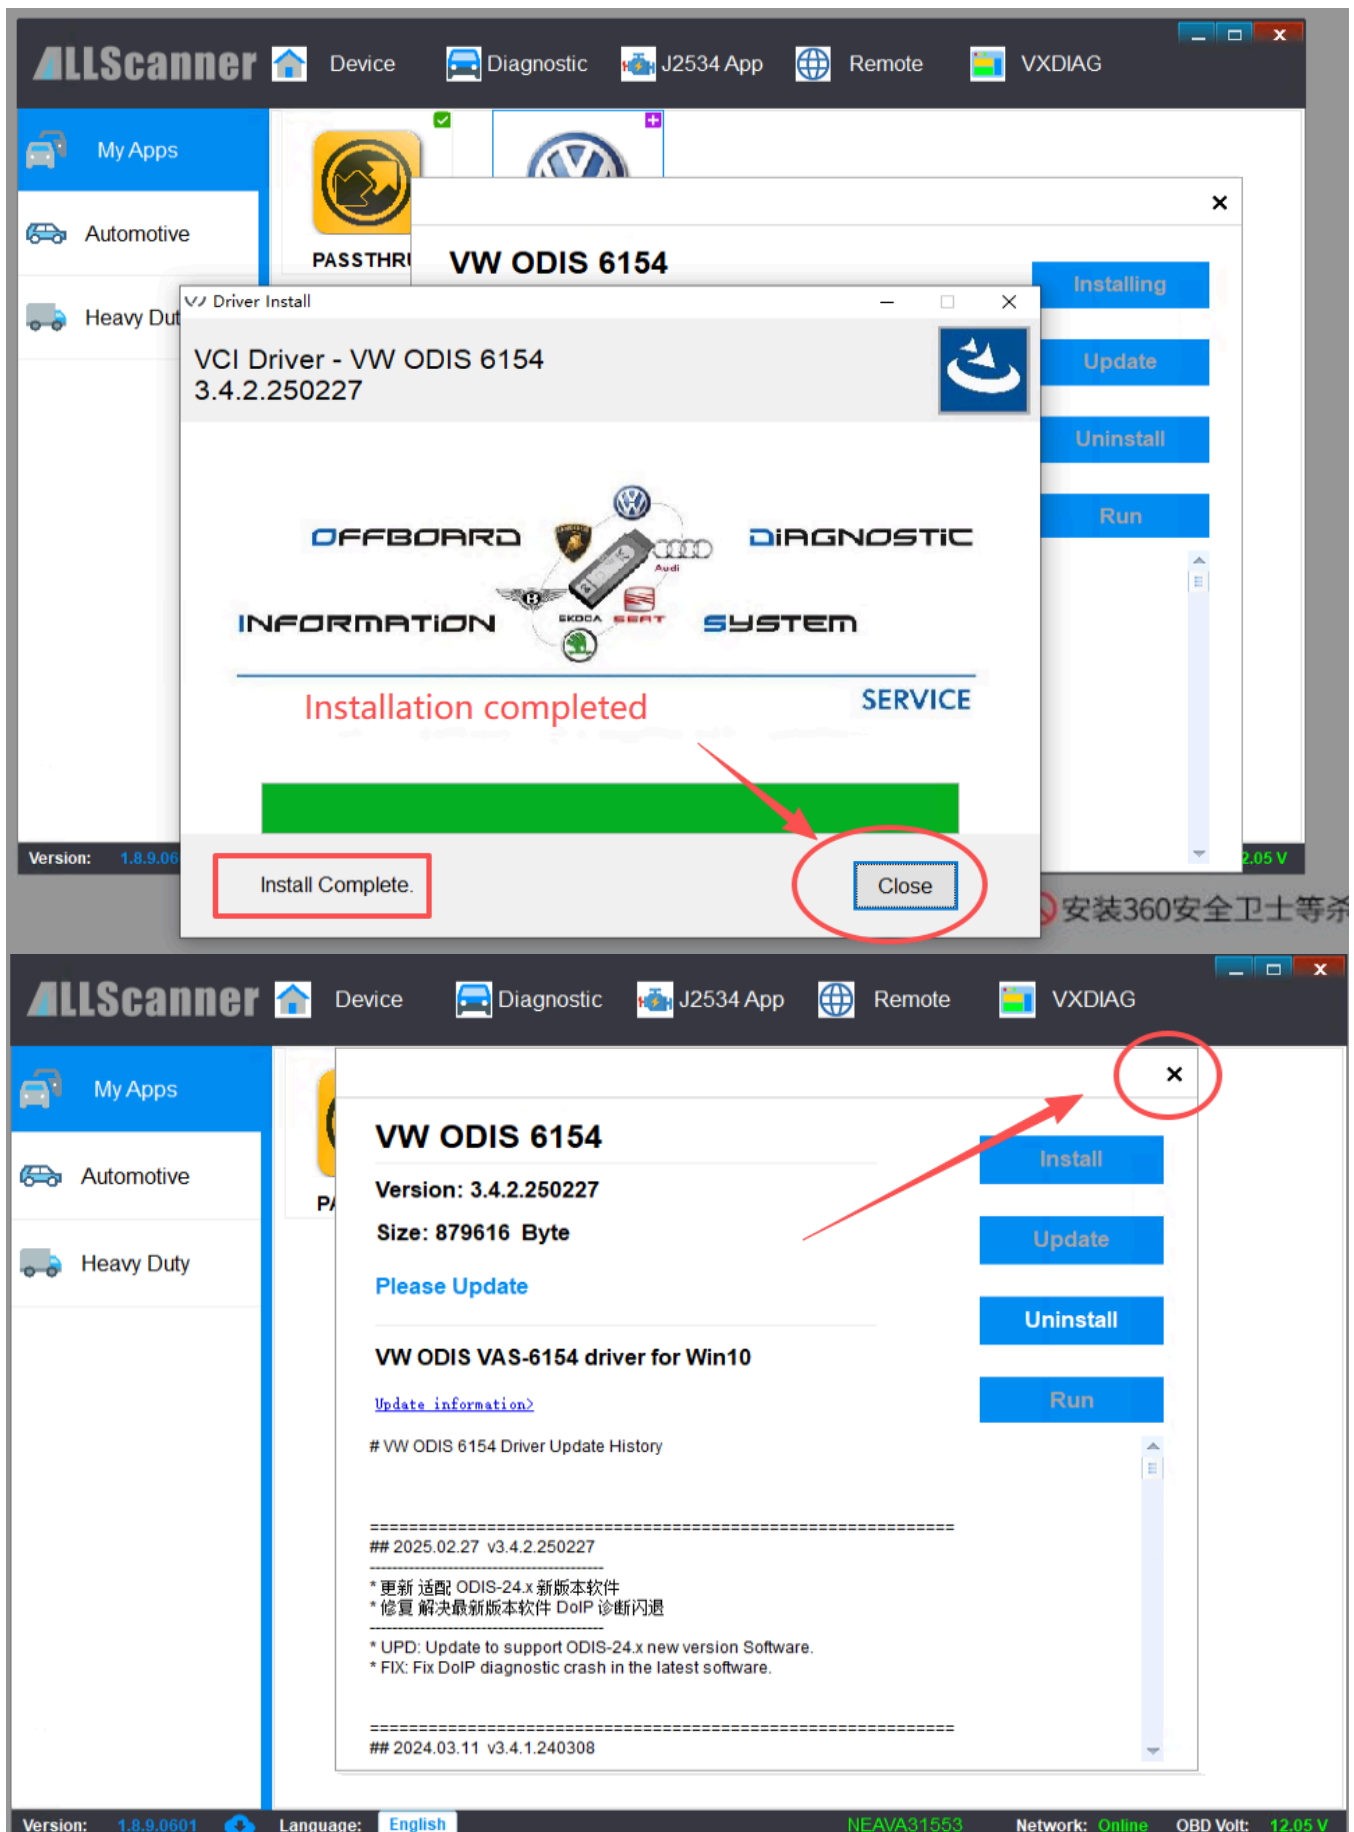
ALLScanner Device Diagnostic J2534 App Remote VXDIAG

My Apps

Automotive

Heavy Dut

PASSTHRU

VW ODIS 6154

Installing

Update

Uninstall

Run

Driver Install

VCI Driver - VW ODIS 6154
3.4.2.250227

OFFBOARD DIAGNOSTIC INFORMATION SYSTEM

SERVICE

Installation completed

Install Complete.

Close

Version: 1.8.9.06

2.05 V

安装360安全卫士等杀

ALLScanner Device Diagnostic J2534 App Remote VXDIAG

My Apps

Automotive

Heavy Duty

PA

VW ODIS 6154

Version: 3.4.2.250227

Size: 879616 Byte

Please Update

VW ODIS VAS-6154 driver for Win10

Update information>

# VW ODIS 6154 Driver Update History

================================================================
## 2025.02.27 v3.4.2.250227

* 更新 适配 ODIS-24.x 新版本软件
* 修复 解决最新版本软件 DoIP 诊断闪退

* UPD: Update to support ODIS-24.x new version Software.
* FIX: Fix DoIP diagnostic crash in the latest software.

================================================================
## 2024.03.11 v3.4.1.240308

Install

Update

Uninstall

Run

Version: 1.8.9.0601 Language: English NEAVA31553 Network: Online OBD Volt: 12.05 V